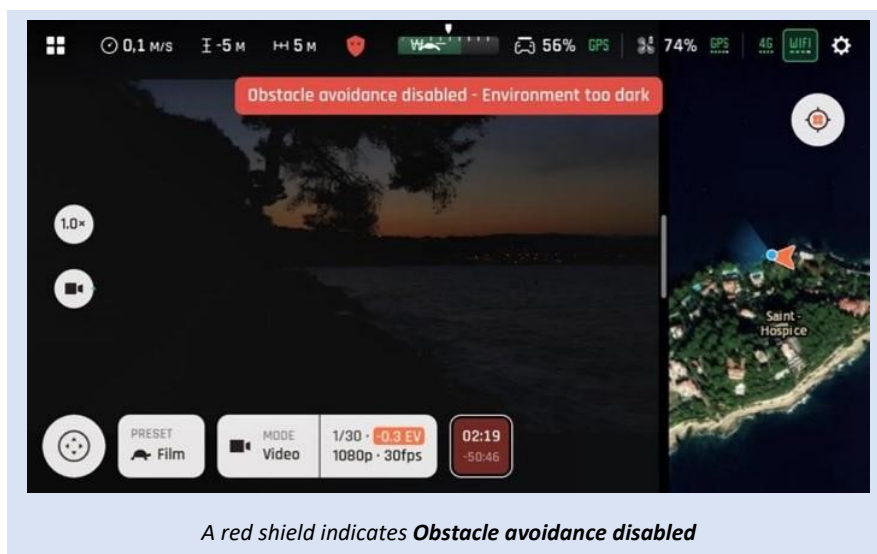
0,1 M/S -5 M 5 M W 56% GPS 74% GPS 4G WIFI

Obstacle avoidance disabled - Environment too dark

1.0×

Saint-Hospice

PRESET Film

MODE Video

1/30 · -0.3 EV
1080p · 30fps

02:19
-50:46

*A red shield indicates **Obstacle avoidance disabled***